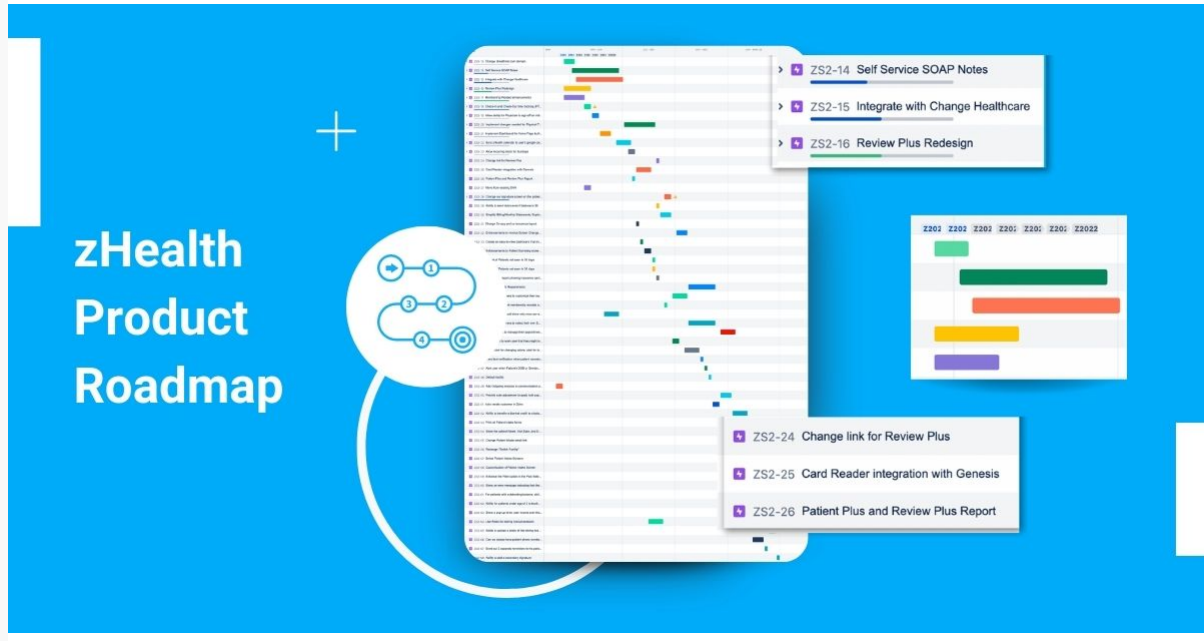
zHealth Product Roadmap

1
2
3
4

ZS2-14 Self Service SOAP Notes
ZS2-15 Integrate with Change Healthcare
ZS2-16 Review Plus Redesign

Z202 Z202 Z202 Z202 Z202 Z202 Z2022

ZS2-24 Change link for Review Plus
ZS2-25 Card Reader integration with Genesis
ZS2-26 Patient Plus and Review Plus Report